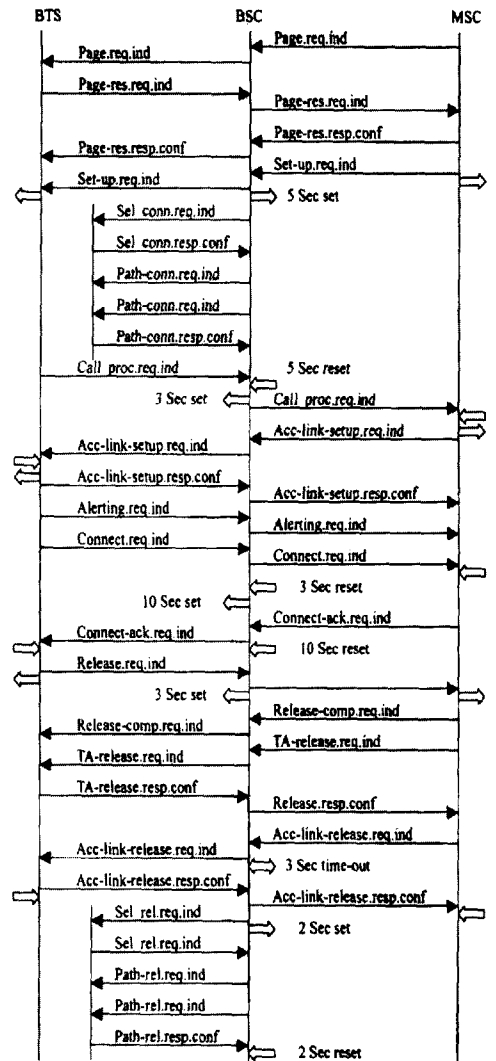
BTS
BSC
MSC

Page.req.ind
Page.req.ind
Page-res.req.ind
Page-res.req.ind
Page-res.resp.conf
Page-res.resp.conf
Set-up.req.ind
Set-up.req.ind
5 Sec set
Sel conn.req.ind
Sel conn.resp.conf
Path-conn.req.ind
Path-conn.req.ind
Path-conn.resp.conf
Call proc.req.ind
5 Sec reset
3 Sec set
Call proc.req.ind
Acc-link-setup.req.ind
Acc-link-setup.req.ind
Acc-link-setup.resp.conf
Acc-link-setup.resp.conf
Alerting.req.ind
Alerting.req.ind
Connect.req.ind
Connect.req.ind
3 Sec reset
10 Sec set
Connect-ack.req.ind
Connect-ack.req.ind
10 Sec reset
Release.req.ind
3 Sec set
Release-comp.req.ind
Release-comp.req.ind
TA-release.req.ind
TA-release.req.ind
TA-release.resp.conf
Release.resp.conf
Acc-link-release.req.ind
Acc-link-release.req.ind
3 Sec time-out
Acc-link-release.resp.conf
Acc-link-release.resp.conf
Sel rel.req.ind
2 Sec set
Sel rel.req.ind
Path-rel.req.ind
Path-rel.req.ind
Path-rel.resp.conf
2 Sec reset